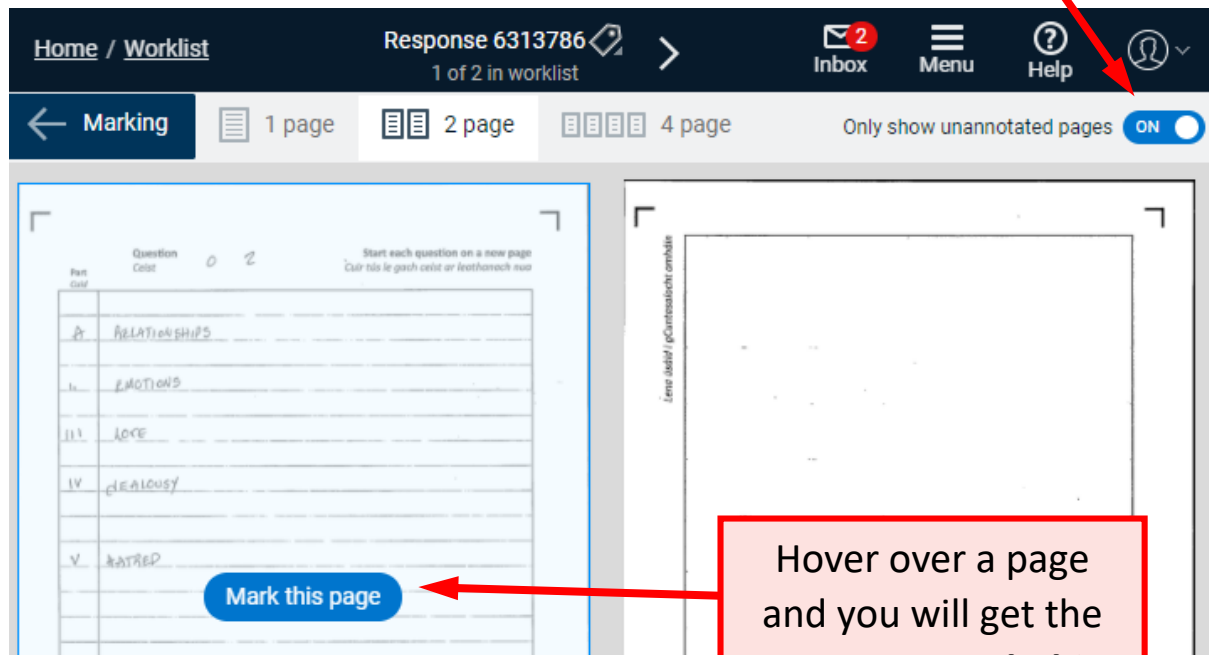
Home / Worklist

Response 6313786

1 of 2 in worklist

2 Inbox

Menu

Help

Marking

1 page

2 page

4 page

Only show unannotated pages ON

Question Ceist 0 2

Start each question on a new page
Cuir tús le gach ceist ar leathanach nua

Part Cuid

A RELATIONSHIPS

i EMOTIONS

iii LOVE

IV JEALOUSY

V HATRED

Mark this page

Lena úsáid i gCuntasaíocht amháin

Hover over a page and you will get the